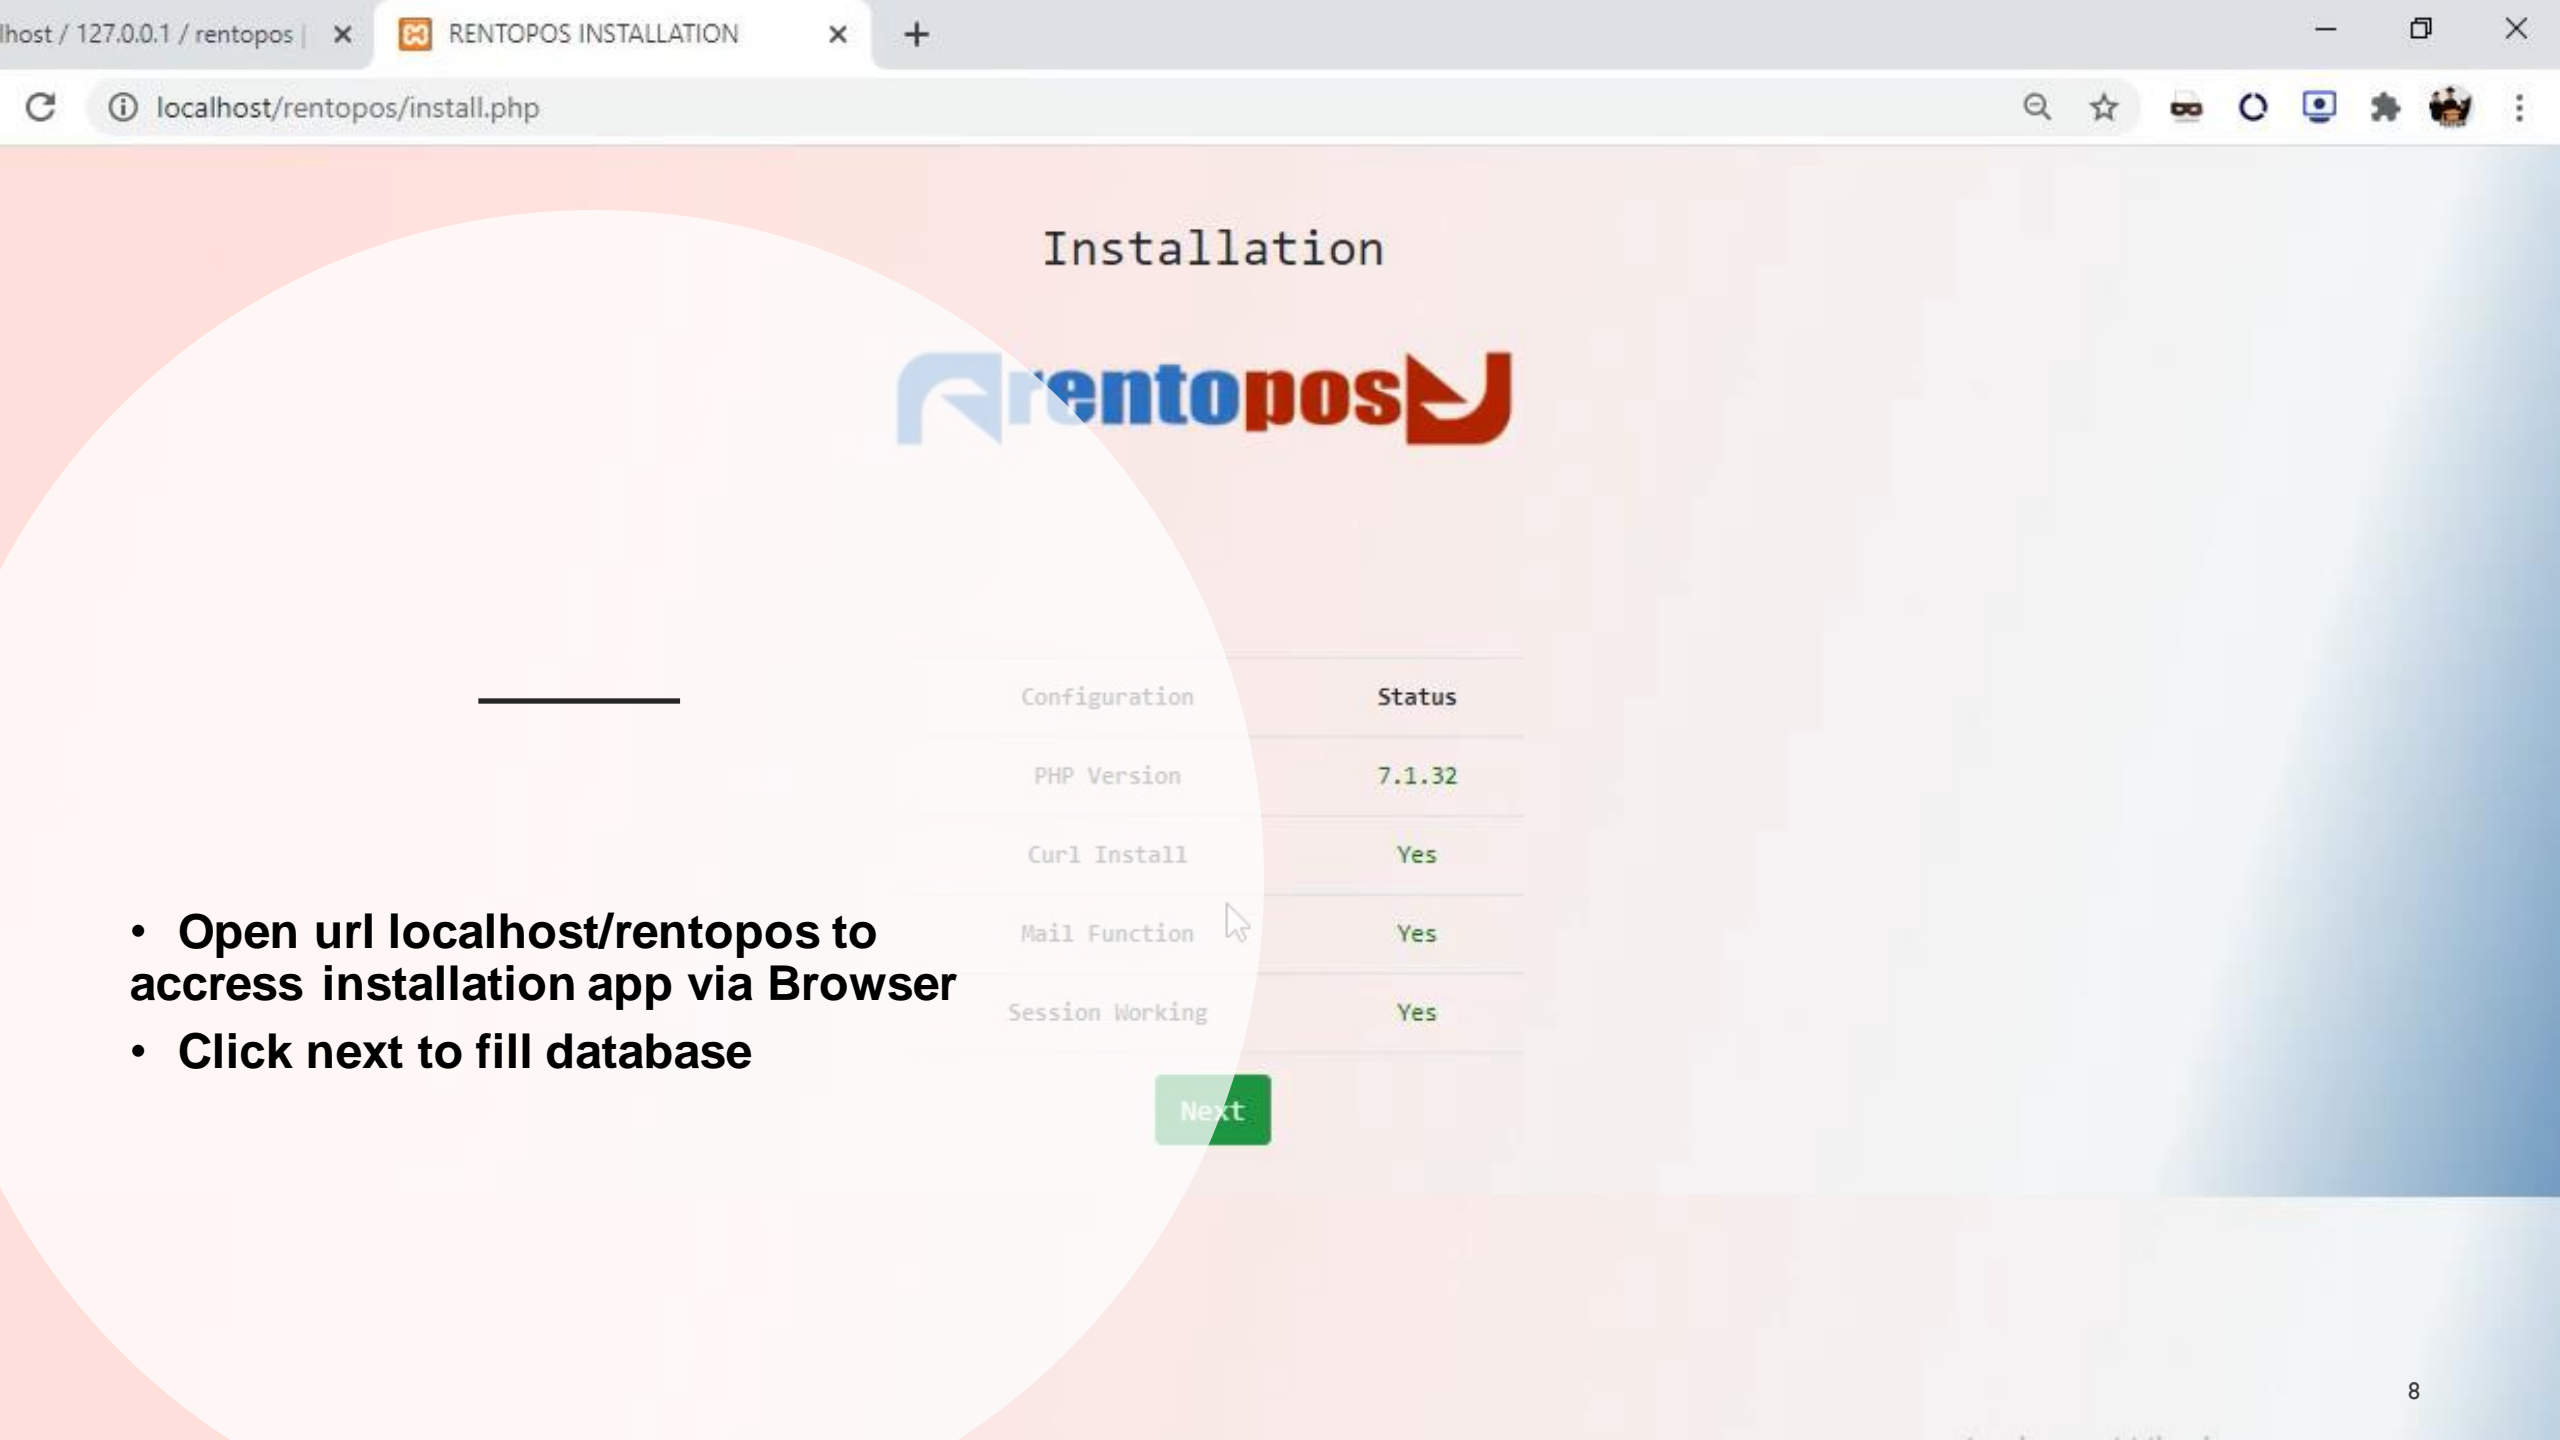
lhost / 127.0.0.1 / rentopos |

RENTOPOS INSTALLATION

localhost/rentopos/install.php

Installation

rentopos

| Configuration | Status |
|---|---|
| PHP Version | 7.1.32 |
| Curl Install | Yes |
| Mail Function | Yes |
| Session Working | Yes |

Next

• Open url localhost/rentopos to access installation app via Browser
• Click next to fill database

8